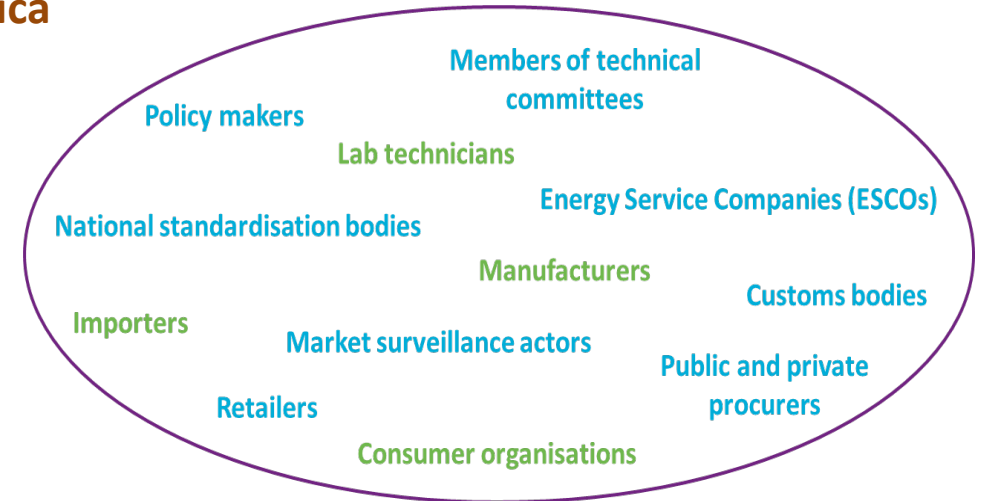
ica

Members of technical committees

Policy makers

Lab technicians

Energy Service Companies (ESCOs)

National standardisation bodies

Manufacturers

Customs bodies

Importers

Market surveillance actors

Public and private procurers

Retailers

Consumer organisations